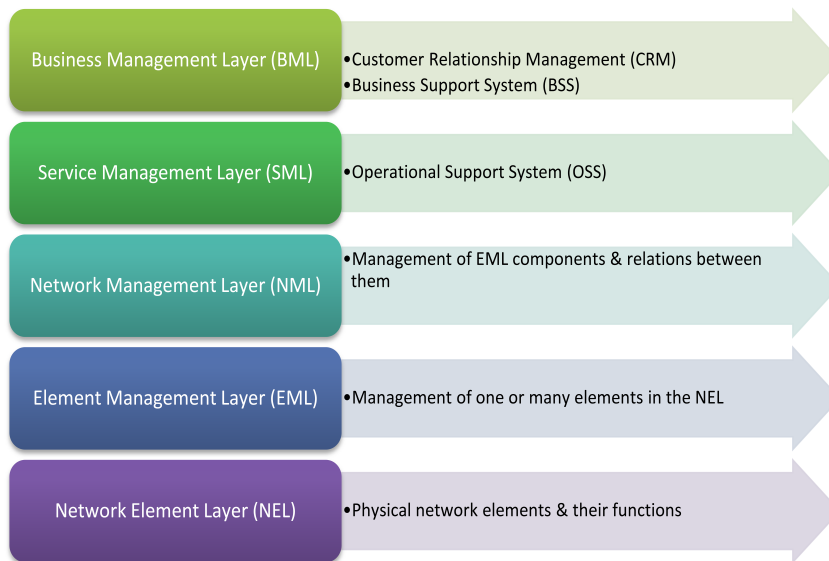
Business Management Layer (BML)

•Customer Relationship Management (CRM)
•Business Support System (BSS)

Service Management Layer (SML)

•Operational Support System (OSS)

Network Management Layer (NML)

•Management of EML components & relations between them

Element Management Layer (EML)

•Management of one or many elements in the NEL

Network Element Layer (NEL)

•Physical network elements & their functions